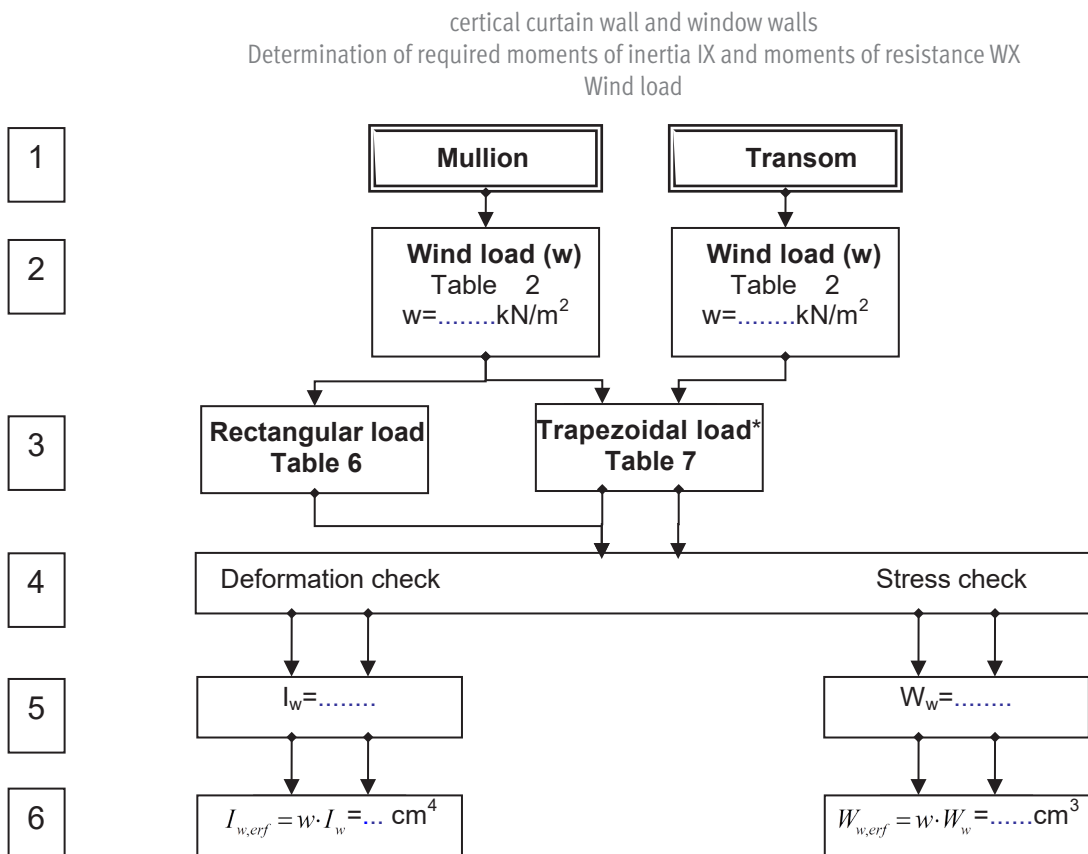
certical curtain wall and window walls
Determination of required moments of inertia IX and moments of resistance WX
Wind load

1

Mullion

Transom

2

Wind load (w)
Table 2
w=........kN/m$^2$

Wind load (w)
Table 2
w=........kN/m$^2$

3

Rectangular load
Table 6

Trapezoidal load*
Table 7

4

Deformation check

Stress check

5

$I_w$=........

$W_w$=........

6

$I_{w,erf} = w \cdot I_w$=... cm$^4$

$W_{w,erf} = w \cdot W_w$=......cm$^3$